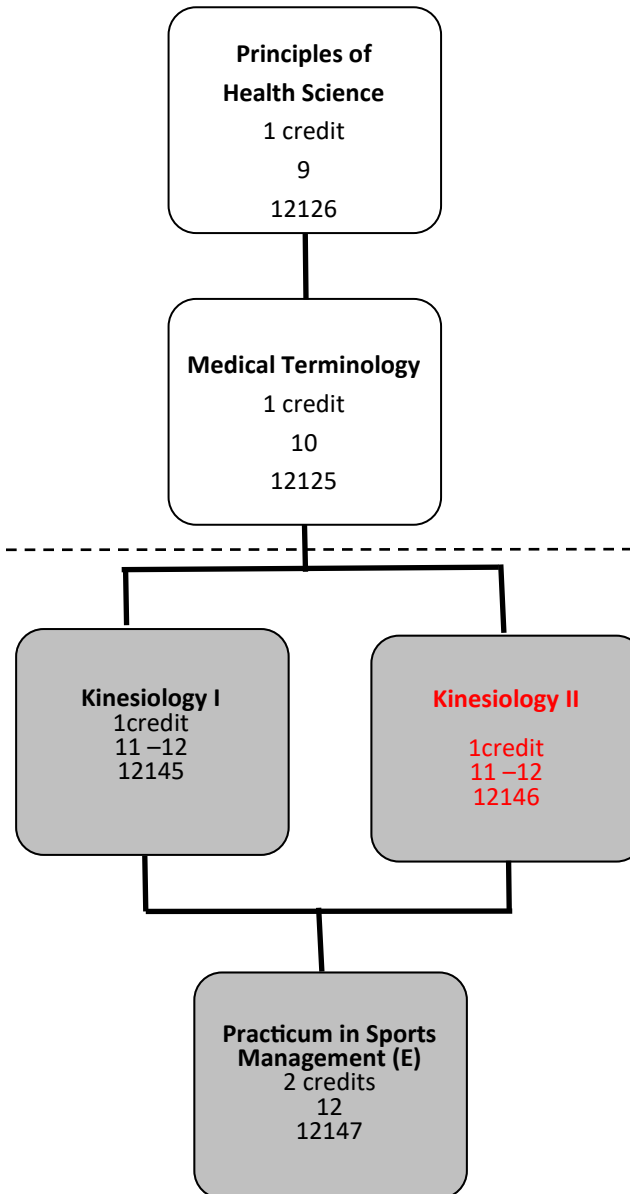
**Principles of Health Science**
1 credit
9
12126

**Medical Terminology**
1 credit
10
12125

**Kinesiology I**
1credit
11 –12
12145

**Kinesiology II**
1credit
11 –12
12146

**Practicum in Sports Management (E)**
2 credits
12
12147